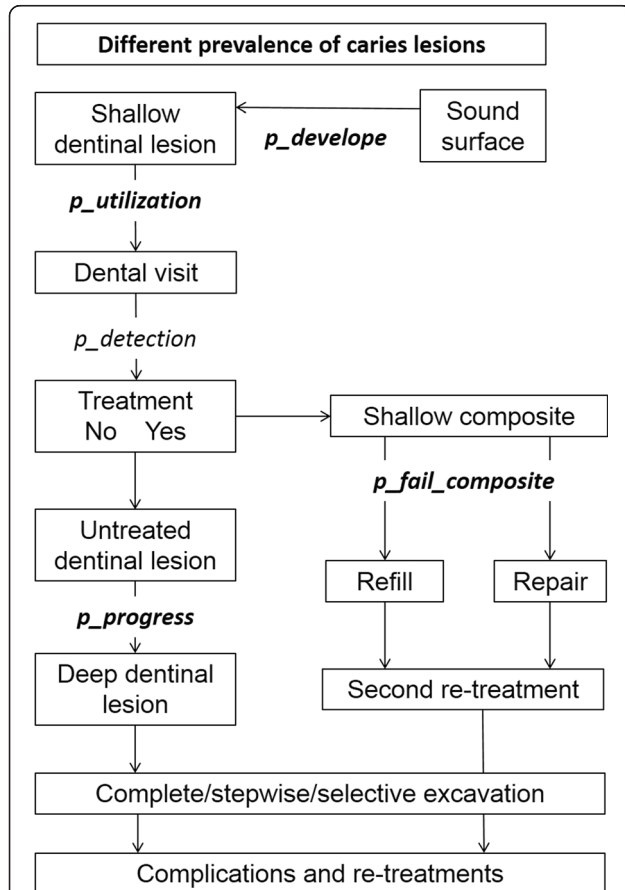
Different prevalence of caries lesions

Shallow dentinal lesion

p_develope

Sound surface

p_utilization

Dental visit

p_detection

Treatment
No Yes

Shallow composite

p_fail_composite

Untreated dentinal lesion

Refill

Repair

p_progress

Deep dentinal lesion

Second re-treatment

Complete/stepwise/selective excavation

Complications and re-treatments